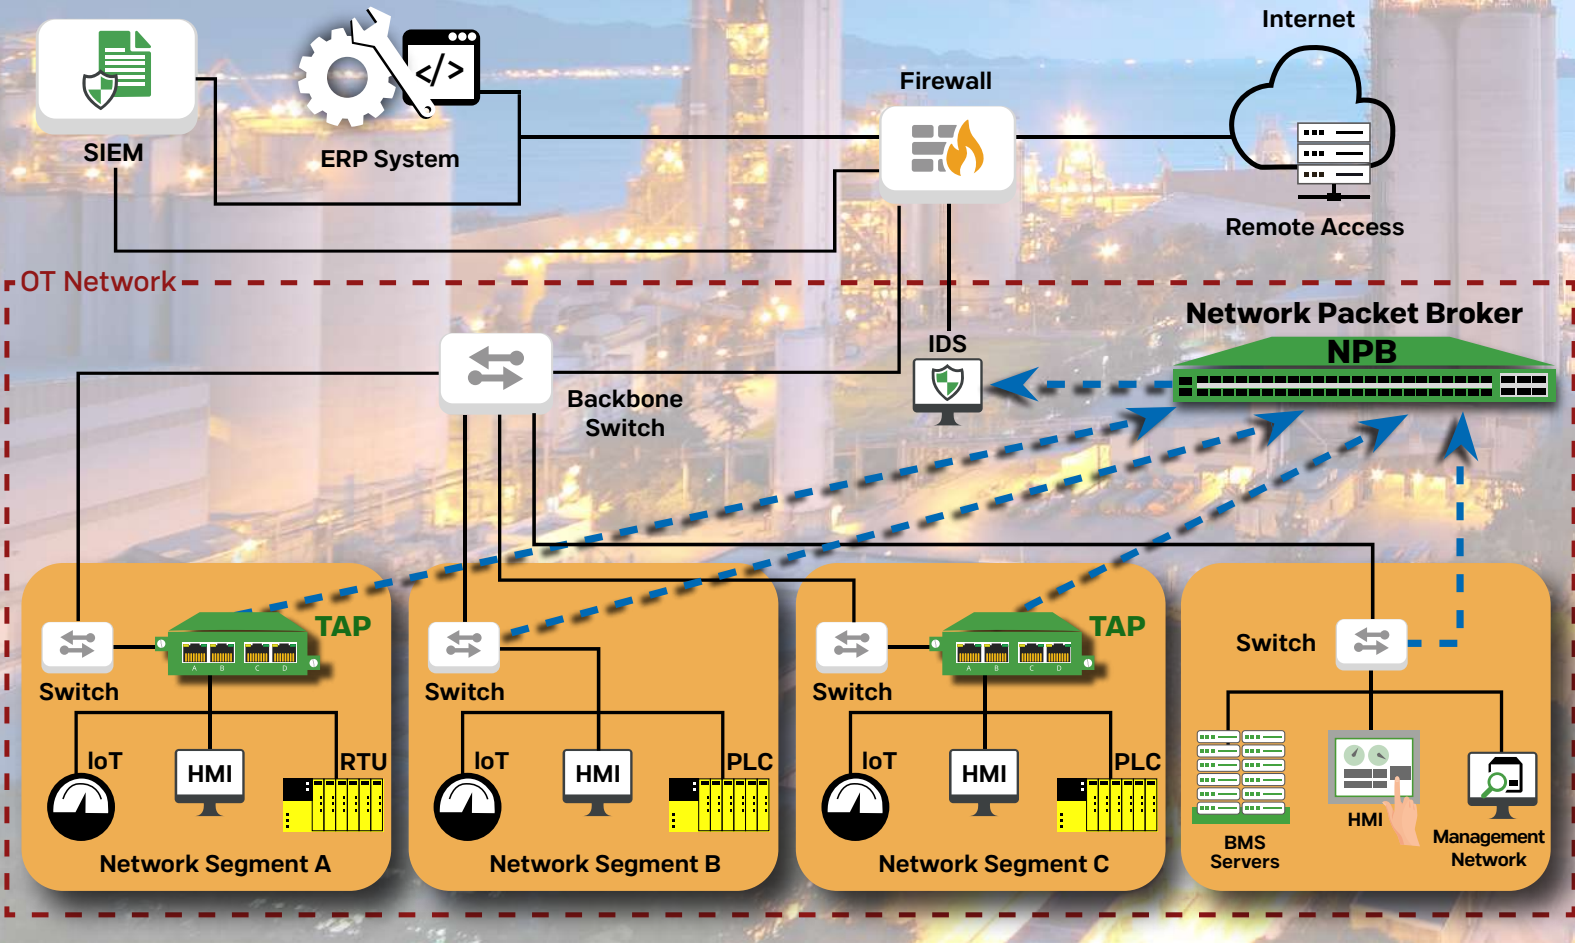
SIEM

ERP System

Firewall

Internet

Remote Access

OT Network

Network Packet Broker

NPB

IDS

Backbone Switch

TAP

Switch

IoT

HMI

RTU

Network Segment A

Switch

IoT

HMI

PLC

Network Segment B

TAP

Switch

IoT

HMI

PLC

Network Segment C

Switch

BMS Servers

HMI

Management Network